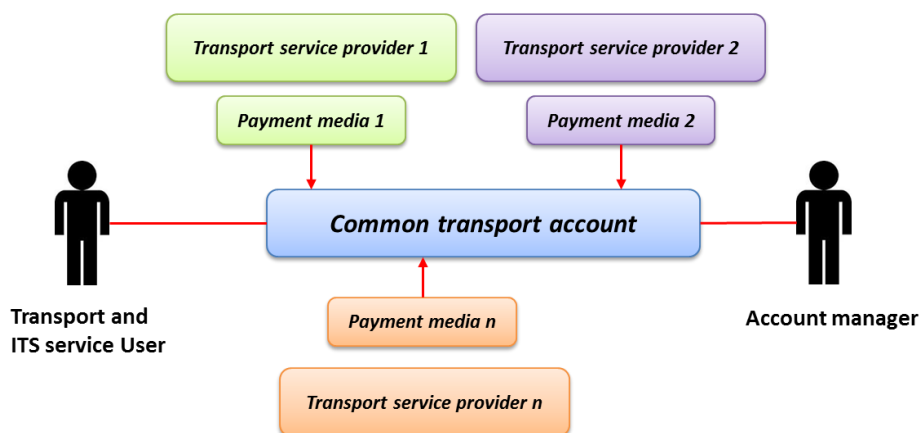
Transport service provider 1

Transport service provider 2

Payment media 1

Payment media 2

Common transport account

Transport and ITS service User

Account manager

Payment media n

Transport service provider n